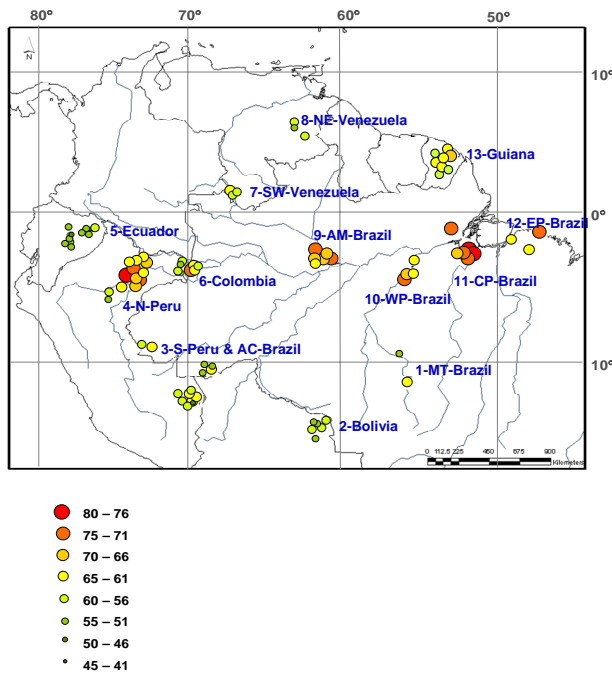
80°
70°
60°
50°
10°
0°
10°
N

8-NE-Venezuela
13-Guiana
7-SW-Venezuela
5-Ecuador
9-AM-Brazil
12-EP-Brazil
6-Colombia
4-N-Peru
11-CP-Brazil
10-WP-Brazil
3-S-Peru & AC-Brazil
1-MT-Brazil
2-Bolivia

0 112.5 225 450 675 900 Kilometers

80 – 76
75 – 71
70 – 66
65 – 61
60 – 56
55 – 51
50 – 46
45 – 41